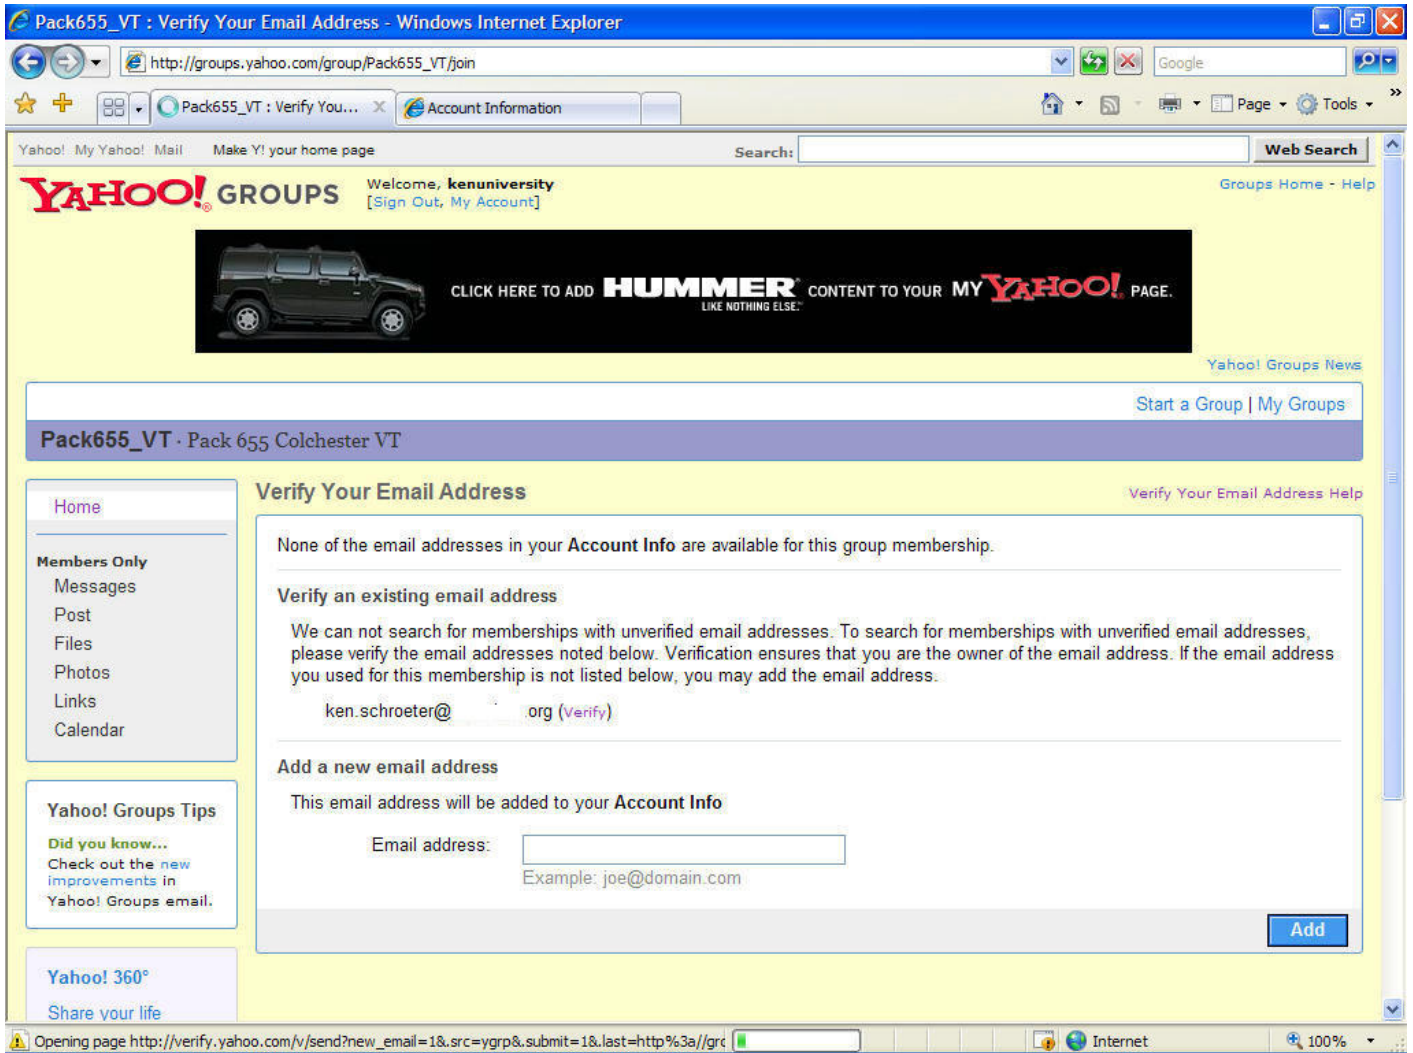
Pack655_VT : Verify Your Email Address - Windows Internet Explorer

http://groups.yahoo.com/group/Pack655_VT/join

Google

Pack655_VT : Verify You...

Account Information

Page Tools

Yahoo! My Yahoo! Mail Make Y! your home page

Search:

Web Search

YAHOO! GROUPS

Welcome, kenuniversity
[Sign Out, My Account]

Groups Home - Help

CLICK HERE TO ADD HUMMER CONTENT TO YOUR MY YAHOO! PAGE.
LIKE NOTHING ELSE.

Yahoo! Groups News

Start a Group | My Groups

Pack655_VT · Pack 655 Colchester VT

Home

Members Only
Messages
Post
Files
Photos
Links
Calendar

Yahoo! Groups Tips

Did you know...
Check out the new improvements in Yahoo! Groups email.

Yahoo! 360°

Share your life

Verify Your Email Address

Verify Your Email Address Help

None of the email addresses in your Account Info are available for this group membership.

Verify an existing email address

We can not search for memberships with unverified email addresses. To search for memberships with unverified email addresses, please verify the email addresses noted below. Verification ensures that you are the owner of the email address. If the email address you used for this membership is not listed below, you may add the email address.

ken.schroeter@ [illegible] .org (Verify)

Add a new email address

This email address will be added to your Account Info

Email address:

Example: joe@domain.com

Add

Opening page http://verify.yahoo.com/v/send?new_email=1&.src=ygrp&.submit=1&.last=http%3a//grc

Internet

100%